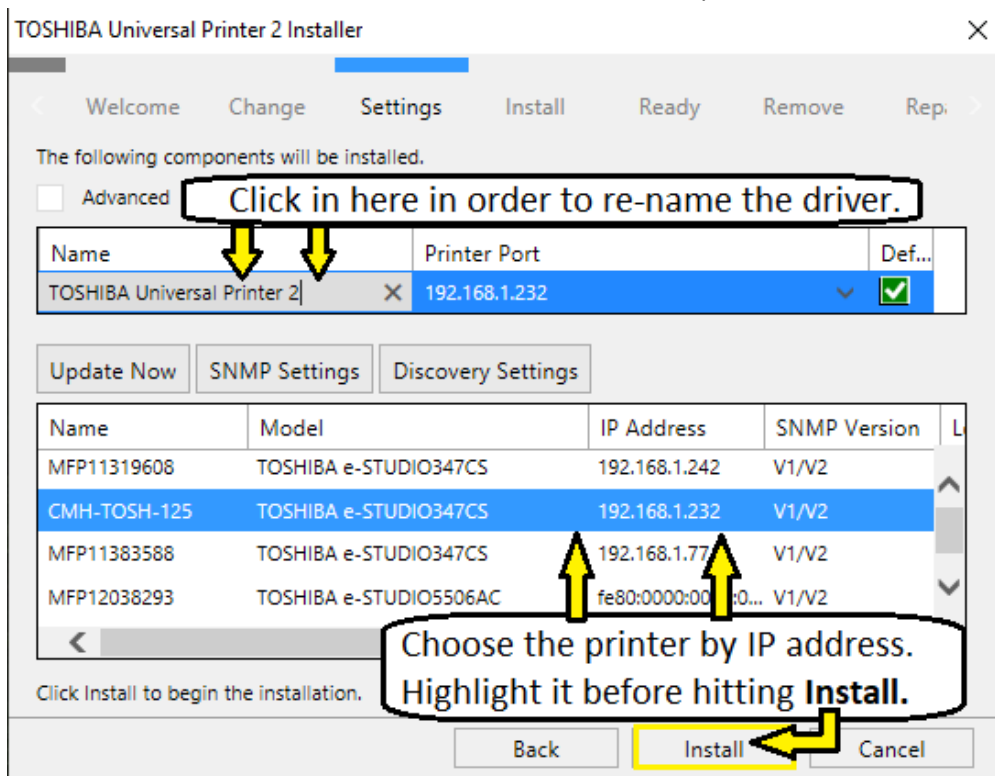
TOSHIBA Universal Printer 2 Installer

Welcome Change Settings Install Ready Remove Rep

The following components will be installed.

Advanced

Click in here in order to re-name the driver.

| Name | Printer Port | Def... |
|---|---|---|
| TOSHIBA Universal Printer 2 | 192.168.1.232 | |

Update Now SNMP Settings Discovery Settings

| Name | Model | IP Address | SNMP Version | L |
|---|---|---|---|---|
| MFP11319608 | TOSHIBA e-STUDIO347CS | 192.168.1.242 | V1/V2 | |
| CMH-TOSH-125 | TOSHIBA e-STUDIO347CS | 192.168.1.232 | V1/V2 | |
| MFP11383588 | TOSHIBA e-STUDIO347CS | 192.168.1.77 | V1/V2 | |
| MFP12038293 | TOSHIBA e-STUDIO5506AC | fe80:0000:00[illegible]:0... | V1/V2 | |

Choose the printer by IP address. Highlight it before hitting **Install.**

Click Install to begin the installation.

Back Install Cancel